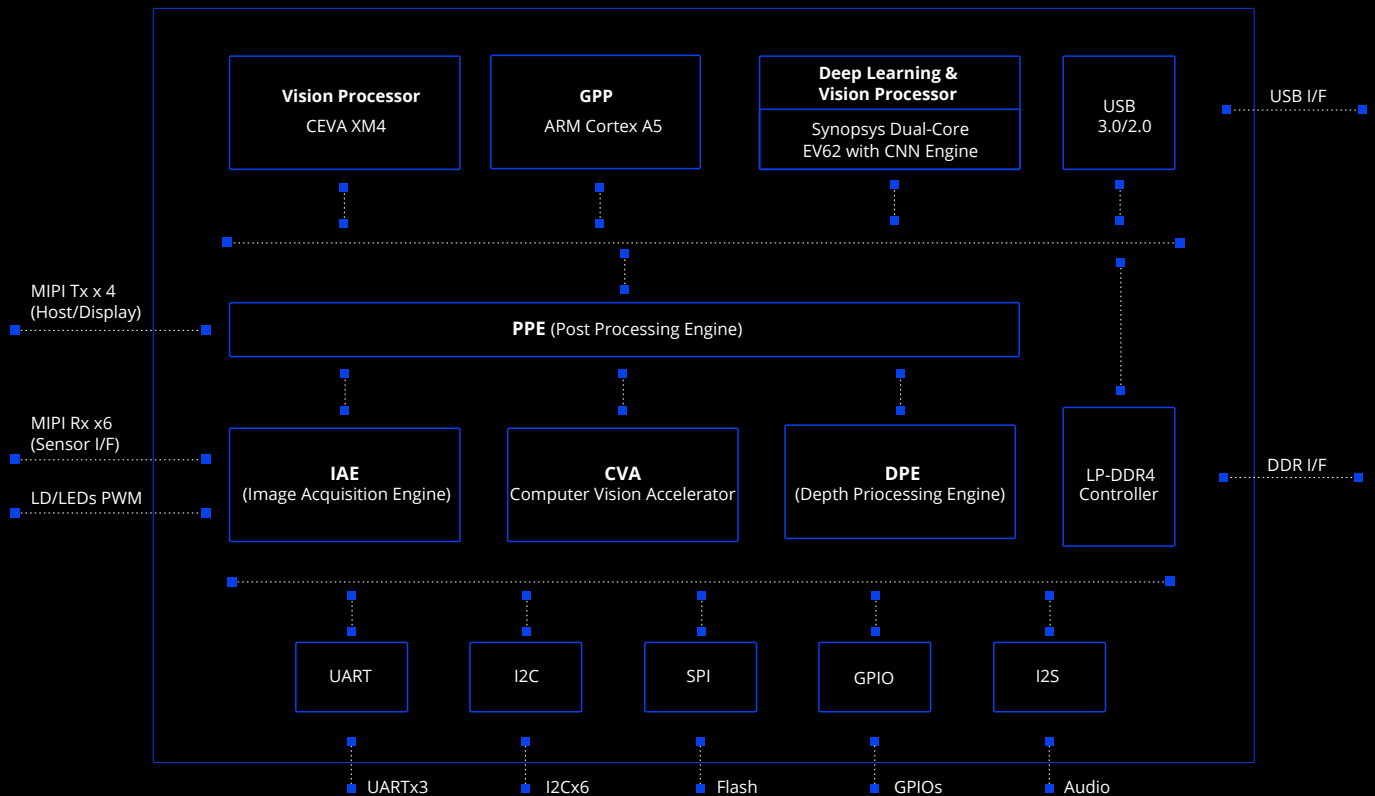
Vision Processor
CEVA XM4

GPP
ARM Cortex A5

Deep Learning & Vision Processor
Synopsys Dual-Core EV62 with CNN Engine

USB 3.0/2.0

USB I/F

MIPI Tx x 4 (Host/Display)

PPE (Post Processing Engine)

MIPI Rx x6 (Sensor I/F)

LD/LEDs PWM

IAE
(Image Acquisition Engine)

CVA
Computer Vision Accelerator

DPE
(Depth Priocessing Engine)

LP-DDR4 Controller

DDR I/F

UART

I2C

SPI

GPIO

I2S

UARTx3

I2Cx6

Flash

GPIOs

Audio